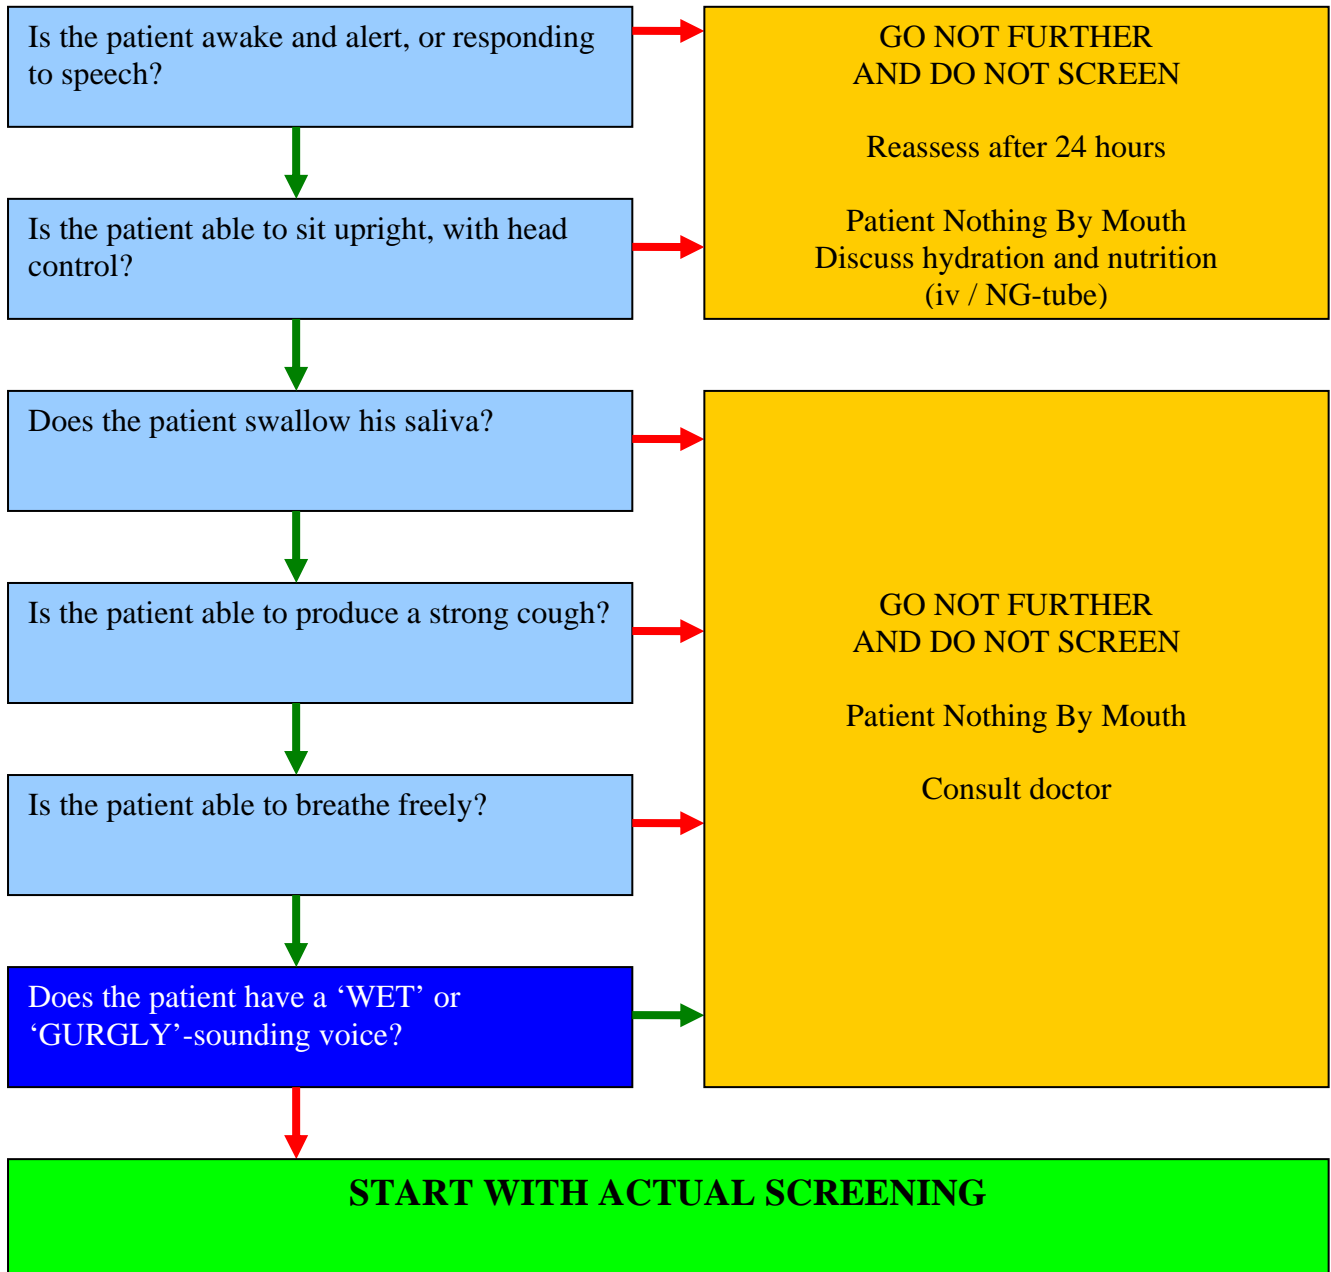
Is the patient awake and alert, or responding to speech?

GO NOT FURTHER
AND DO NOT SCREEN

Reassess after 24 hours

Patient Nothing By Mouth
Discuss hydration and nutrition
(iv / NG-tube)

Is the patient able to sit upright, with head control?

Does the patient swallow his saliva?

Is the patient able to produce a strong cough?

Is the patient able to breathe freely?

Does the patient have a ‘WET’ or ‘GURGLY’-sounding voice?

GO NOT FURTHER
AND DO NOT SCREEN

Patient Nothing By Mouth

Consult doctor

START WITH ACTUAL SCREENING